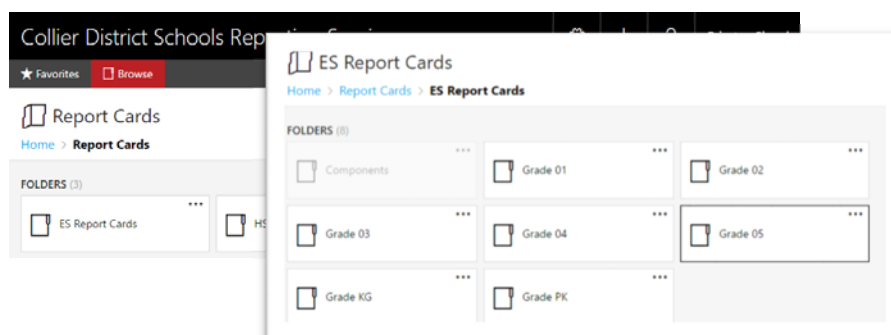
Collier District Schools Repo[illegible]

Favorites Browse

Report Cards

Home > Report Cards

FOLDERS (3)

ES Report Cards ...

HS

ES Report Cards

Home > Report Cards > ES Report Cards

FOLDERS (8)

Components ...

Grade 01 ...

Grade 02 ...

Grade 03 ...

Grade 04 ...

Grade 05 ...

Grade KG ...

Grade PK ...